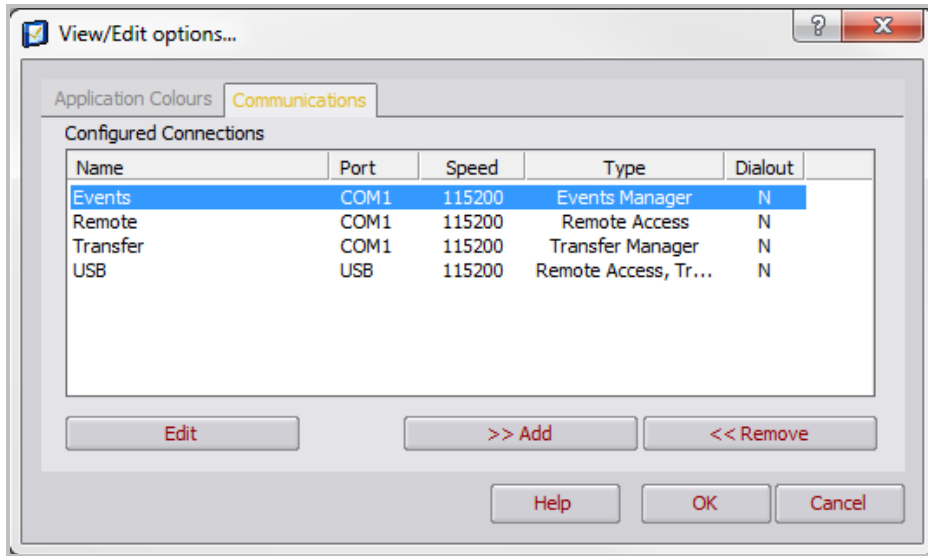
View/Edit options...

?

X

Application Colours

Communications

Configured Connections

| Name | Port | Speed | Type | Dialout |
|---|---|---|---|---|
| Events | COM1 | 115200 | Events Manager | N |
| Remote | COM1 | 115200 | Remote Access | N |
| Transfer | COM1 | 115200 | Transfer Manager | N |
| USB | USB | 115200 | Remote Access, Tr... | N |

Edit

>> Add

<< Remove

Help

OK

Cancel